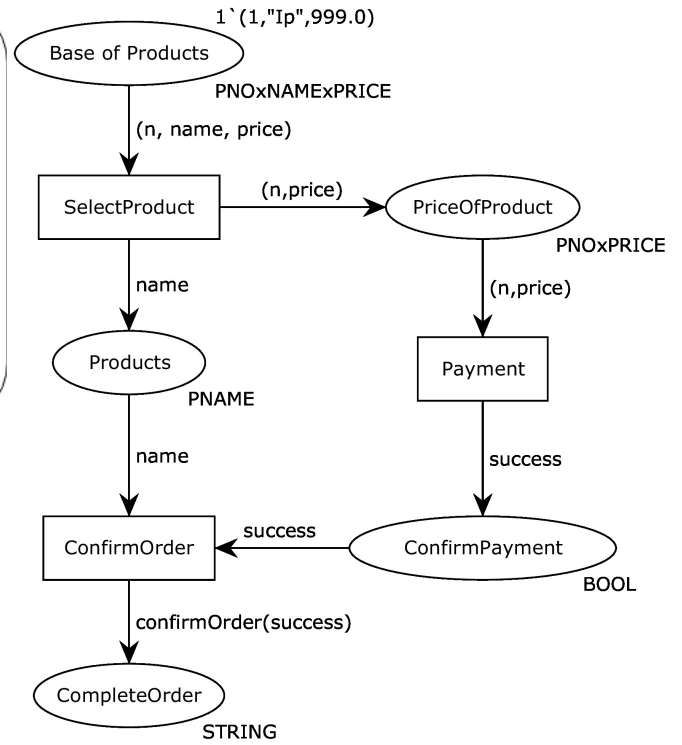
1`(1,"Ip",999.0)
Base of Products
PNOxNAMExPRICE
(n, name, price)
SelectProduct
(n,price)
PriceOfProduct
PNOxPRICE
name
(n,price)
Products
Payment
PNAME
name
success
success
ConfirmOrder
ConfirmPayment
BOOL
confirmOrder(success)
CompleteOrder
STRING